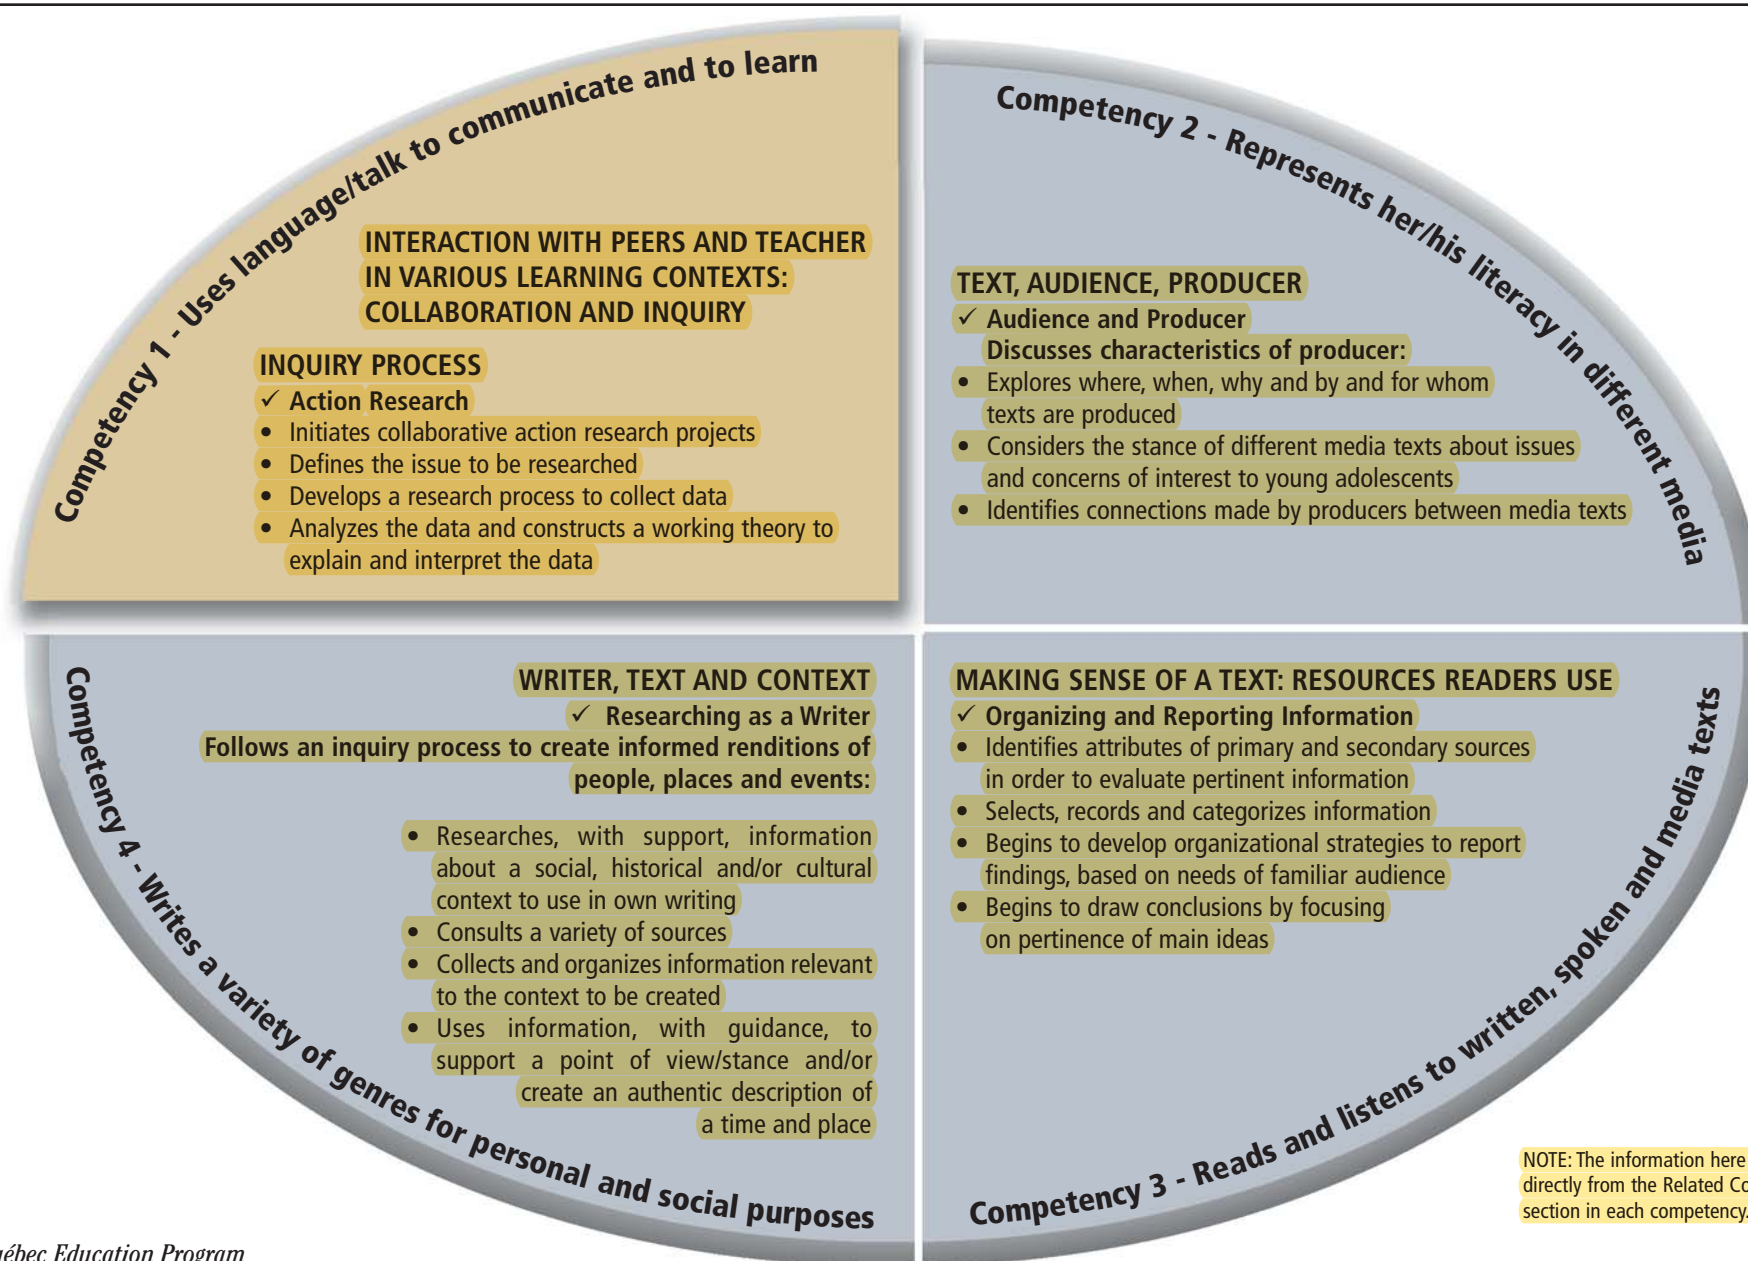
Competency 1 - Uses language/talk to communicate and to learn

INTERACTION WITH PEERS AND TEACHER IN VARIOUS LEARNING CONTEXTS: COLLABORATION AND INQUIRY

INQUIRY PROCESS
✓ Action Research
• Initiates collaborative action research projects
• Defines the issue to be researched
• Develops a research process to collect data
• Analyzes the data and constructs a working theory to explain and interpret the data

Competency 2 - Represents her/his literacy in different media

TEXT, AUDIENCE, PRODUCER
✓ Audience and Producer
Discusses characteristics of producer:
• Explores where, when, why and by and for whom texts are produced
• Considers the stance of different media texts about issues and concerns of interest to young adolescents
• Identifies connections made by producers between media texts

Competency 4 - Writes a variety of genres for personal and social purposes

WRITER, TEXT AND CONTEXT
✓ Researching as a Writer
Follows an inquiry process to create informed renditions of people, places and events:
• Researches, with support, information about a social, historical and/or cultural context to use in own writing
• Consults a variety of sources
• Collects and organizes information relevant to the context to be created
• Uses information, with guidance, to support a point of view/stance and/or create an authentic description of a time and place

Competency 3 - Reads and listens to written, spoken and media texts

MAKING SENSE OF A TEXT: RESOURCES READERS USE
✓ Organizing and Reporting Information
• Identifies attributes of primary and secondary sources in order to evaluate pertinent information
• Selects, records and categorizes information
• Begins to develop organizational strategies to report findings, based on needs of familiar audience
• Begins to draw conclusions by focusing on pertinence of main ideas

NOTE: The information here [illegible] directly from the Related C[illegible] section in each competency.

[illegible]ébec Education Program